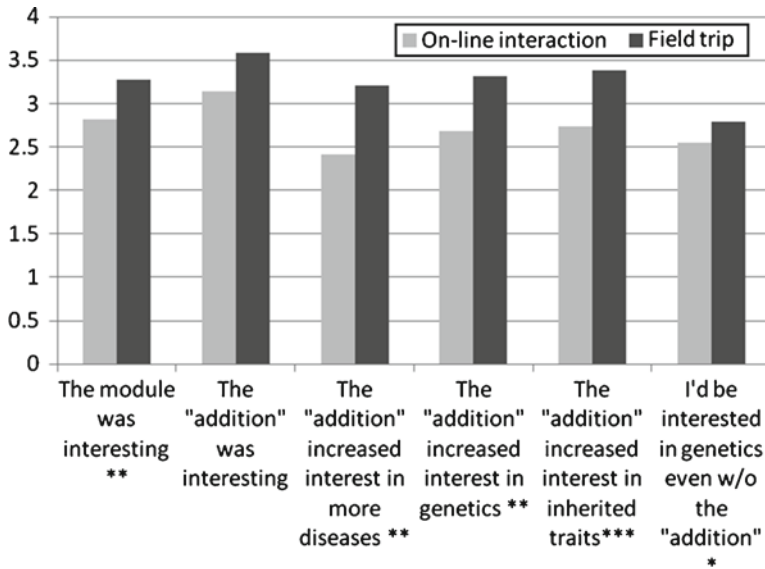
4
3.5
3
2.5
2
1.5
1
0.5
0

On-line interaction
Field trip

The module was interesting **

The "addition" was interesting

The "addition" increased interest in more diseases **

The "addition" increased interest in genetics **

The "addition" increased interest in inherited traits***

I'd be interested in genetics even w/o the "addition" *